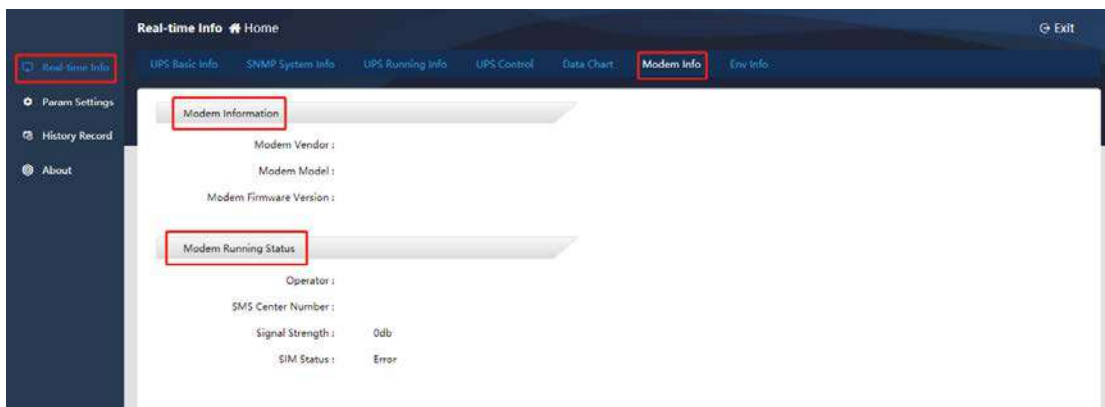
Real-time Info Home

Exit

Real-time Info

Param Settings

History Record

About

UPS Basic Info | SNMP System Info | UPS Running Info | UPS Control | Data Chart | Modem Info | Env Info

Modem Information

Modem Vendor :

Modem Model :

Modem Firmware Version :

Modem Running Status

Operator :

SMS Center Number :

Signal Strength : 0db

SIM Status : Error